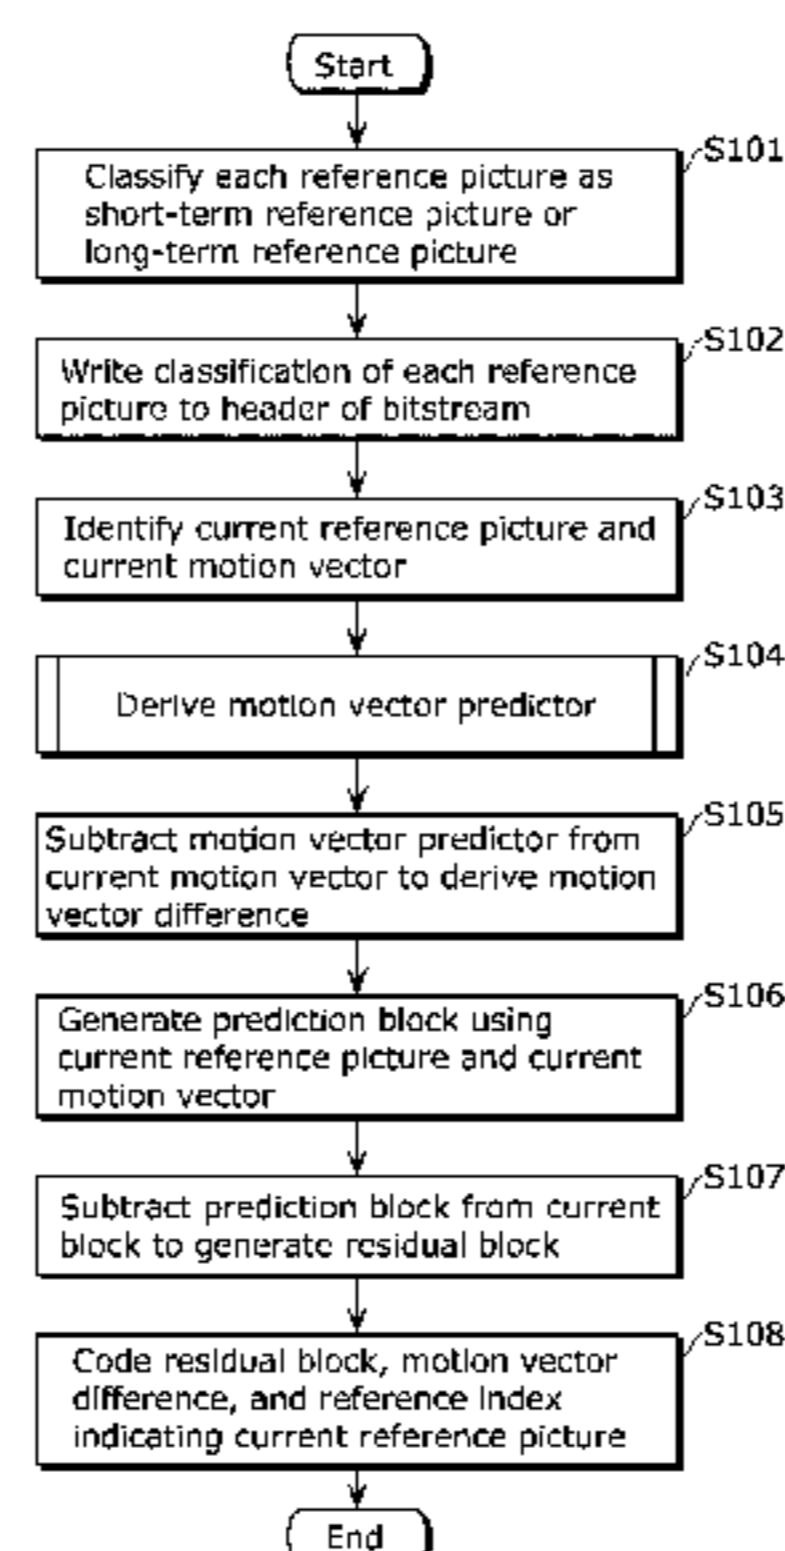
Start

S101
Classify each reference picture as short-term reference picture or long-term reference picture

S102
Write classification of each reference picture to header of bitstream

S103
Identify current reference picture and current motion vector

S104
Derive motion vector predictor

S105
Subtract motion vector predictor from current motion vector to derive motion vector difference

S106
Generate prediction block using current reference picture and current motion vector

S107
Subtract prediction block from current block to generate residual block

S108
Code residual block, motion vector difference, and reference index indicating current reference picture

End